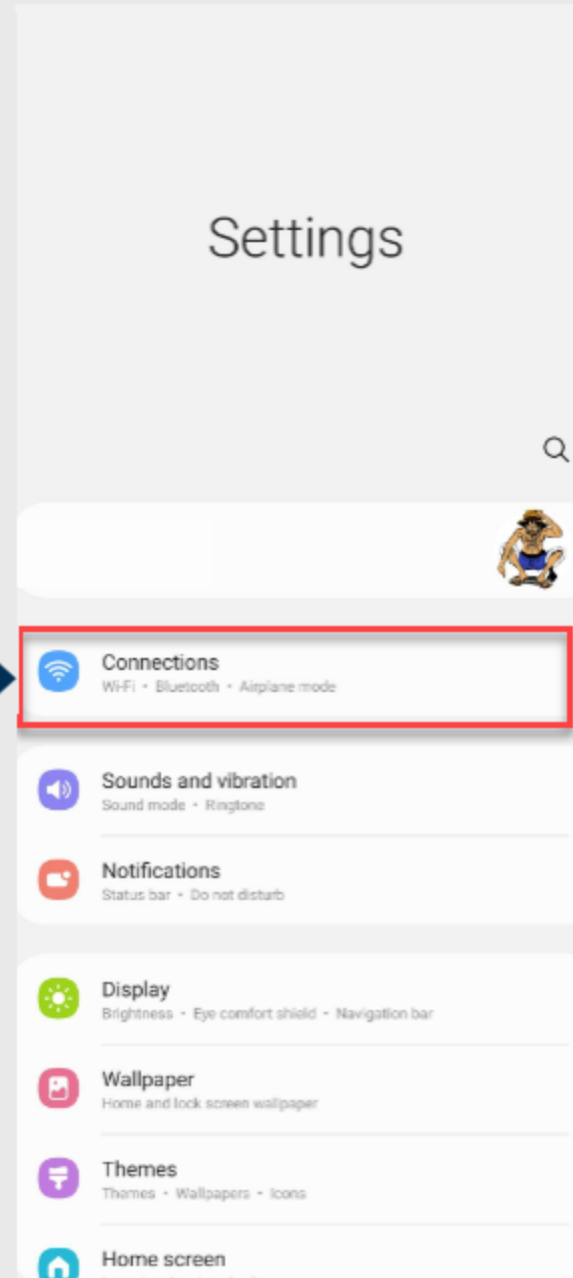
Settings

Connections
Wi-Fi • Bluetooth • Airplane mode

Sounds and vibration
Sound mode • Ringtone

Notifications
Status bar • Do not disturb

Display
Brightness • Eye comfort shield • Navigation bar

Wallpaper
Home and lock screen wallpaper

Themes
Themes • Wallpapers • Icons

Home screen